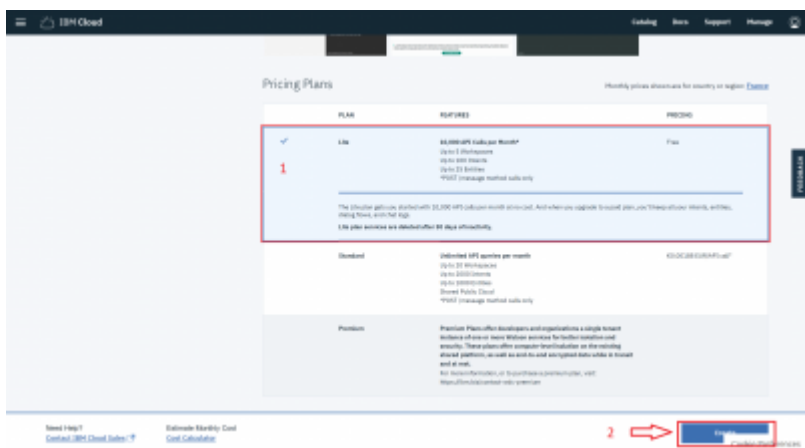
IBM Cloud

Catalog Docs Support Manage

Pricing Plans

Monthly prices shown are for country or region: France

| PLAN | FEATURES | PRICING |
|---|---|---|
| Lite | 10,000 API Calls per Month* Up to 5 Workspaces Up to 100 Intents Up to 25 Entities *POST /message method calls only | Free |
| Standard | Unlimited API queries per month Up to 20 Workspaces Up to 2000 Intents Up to 1000 Entities Shared Public Cloud *POST /message method calls only | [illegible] |
| Premium | Premium Plans offer developers and organizations a single tenant instance of one or more Watson services for better isolation and security. These plans offer compute-level isolation on the existing shared platform, as well as end-to-end encrypted data while in transit and at rest. For more information, or to purchase a premium plan, visit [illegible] | |

The Lite plan gets you started with 10,000 API calls per month at no cost. And when you upgrade to a paid plan, you'll keep all your intents, entities, dialog flows, and chat logs.

Lite plan services are deleted after 30 days of inactivity.

1

2

FEEDBACK

Need Help? Contact IBM Cloud Sales

Estimate Monthly Cost Cost Calculator

Create

Cookie Preferences